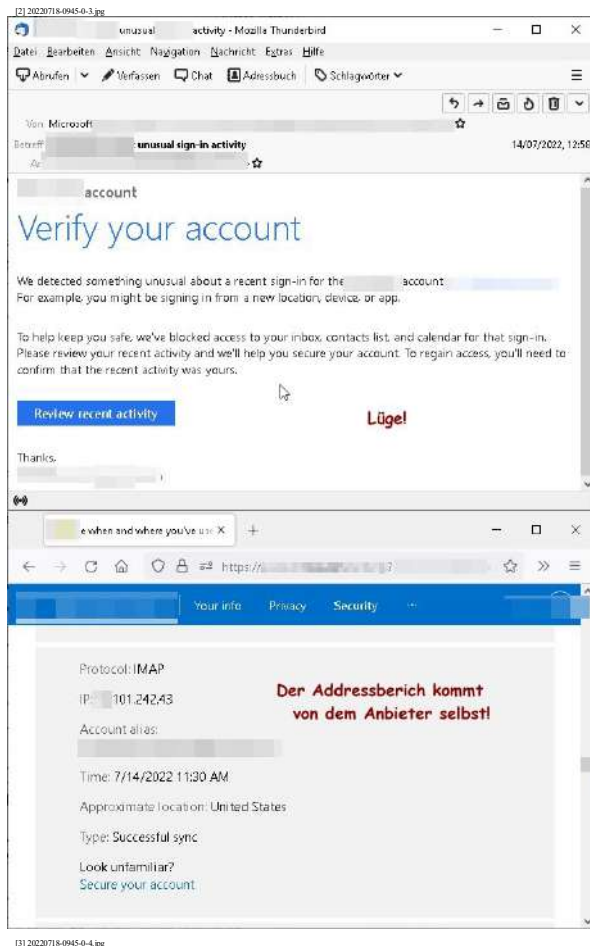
[2] 20220718-0945-0-3.jpg

unusual activity - Mozilla Thunderbird

Datei Bearbeiten Ansicht Navigation Nachricht Extras Hilfe

Abrufen Verfassen Chat Adressbuch Schlagwörter

Von Microsoft

Betreff unusual sign-in activity 14/07/2022, 12:56

An

account

Verify your account

We detected something unusual about a recent sign-in for the account
For example, you might be signing in from a new location, device, or app.

To help keep you safe, we've blocked access to your inbox, contacts list, and calendar for that sign-in. Please review your recent activity and we'll help you secure your account. To regain access, you'll need to confirm that the recent activity was yours.

Review recent activity

Lüge!

Thanks,

e when and where you've use ×

https://

Your info Privacy Security

Protocol: IMAP

IP: 101.242.43

Der Addressbereich kommt von dem Anbieter selbst!

Account alias:

Time: 7/14/2022 11:30 AM

Approximate location: United States

Type: Successful sync

Look unfamiliar?
Secure your account

[3] 20220718-0945-0-4.jpg